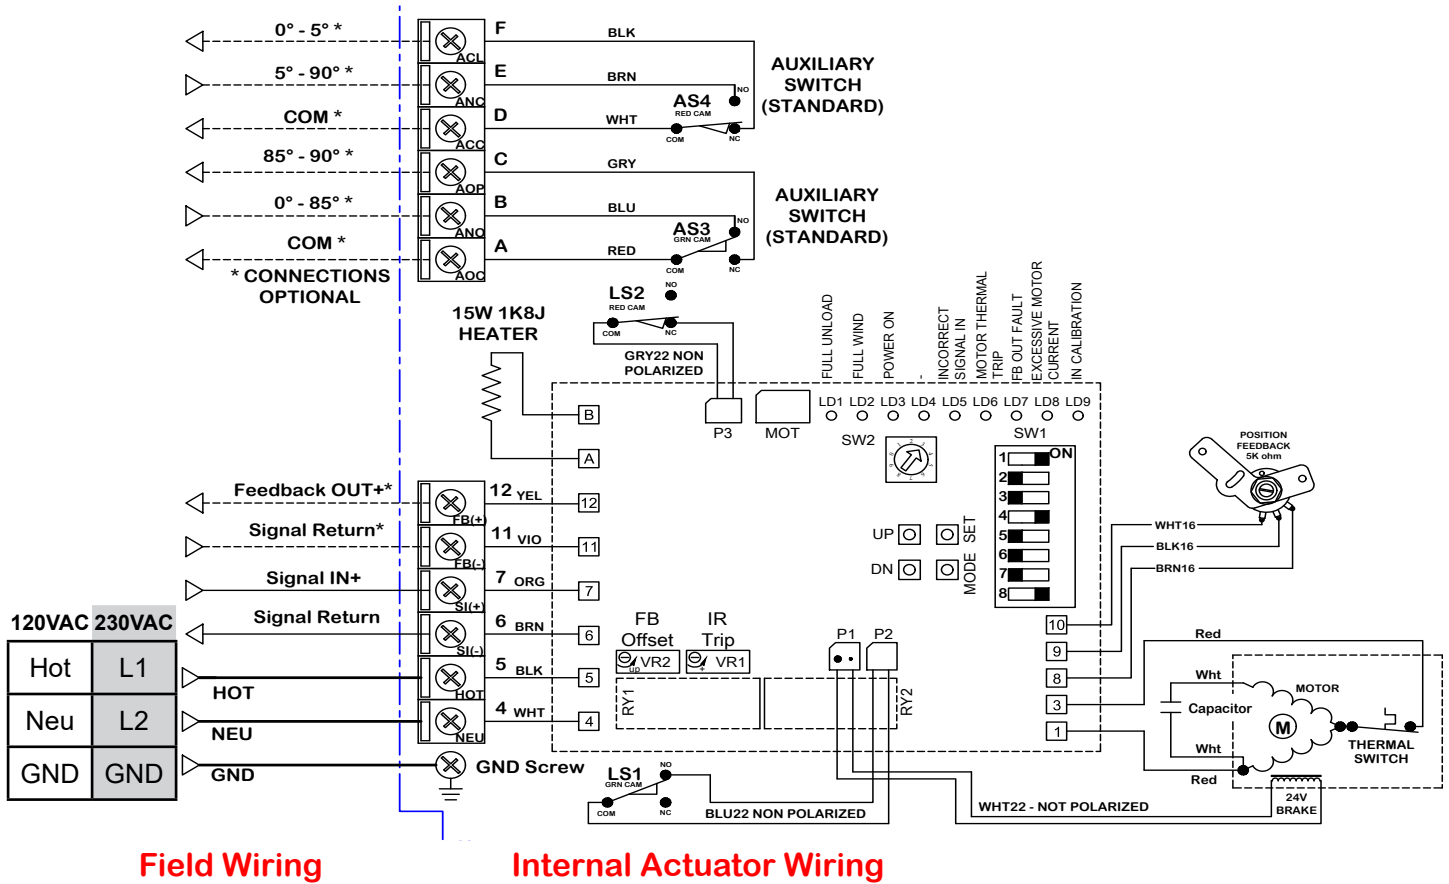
0° - 5° *
5° - 90° *
COM *
85° - 90° *
0° - 85° *
COM *
* CONNECTIONS OPTIONAL

F ACL
E ANC
D ACC
C AOP
B ANO
A AOC

BLK
BRN
WHT
GRY
BLU
RED

AS4
RED CAM
NO
COM
NC

AUXILIARY SWITCH (STANDARD)

AS3
GRN CAM
NO
COM
NC

AUXILIARY SWITCH (STANDARD)

LS2
RED CAM
NO
COM
NC

GRY22 NON POLARIZED

15W 1K8J HEATER

B
A

P3
MOT

FULL UNLOAD
FULL WIND
POWER ON
-
INCORRECT SIGNAL IN
MOTOR THERMAL TRIP
FB OUT FAULT
EXCESSIVE MOTOR CURRENT
IN CALIBRATION

LD1 LD2 LD3 LD4 LD5 LD6 LD7 LD8 LD9

SW2
SW1
ON
1
2
3
4
5
6
7
8

POSITION FEEDBACK 5K ohm

WHT16
BLK16
BRN16

UP
DN
SET
MODE

Feedback OUT+*
Signal Return*
Signal IN+
Signal Return

12 YEL FB(+)
11 VIO FB(-)
7 ORG SI(+)
6 BRN SI(-)
5 BLK HOT
4 WHT NEU

12
11
7
6
5
4

FB Offset
IR Trip
VR2
VR1
RY1
RY2
P1
P2

10
9
8
3
1

Red
Wht
Capacitor
MOTOR
M
Wht
Red
THERMAL SWITCH
24V BRAKE

| 120VAC | 230VAC |
|---|---|
| Hot | L1 |
| Neu | L2 |
| GND | GND |

HOT
NEU
GND
GND Screw

LS1
GRN CAM
NO
COM
NC

BLU22 NON POLARIZED
WHT22 - NOT POLARIZED

Field Wiring
Internal Actuator Wiring